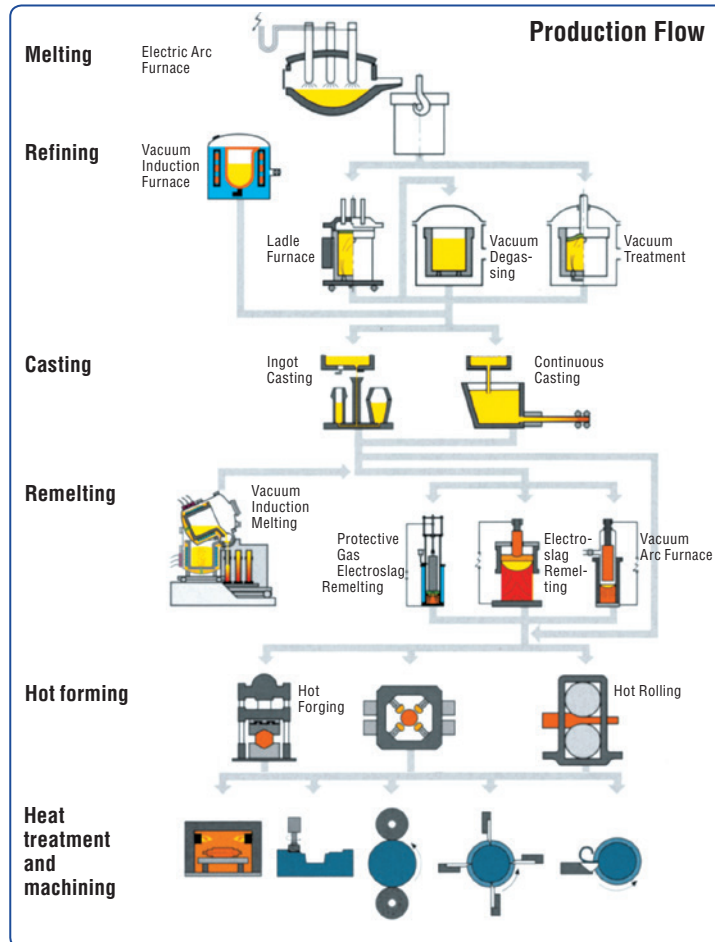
Production Flow

Melting

Electric Arc Furnace

Refining

Vacuum Induction Furnace

Ladle Furnace

Vacuum Degassing

Vacuum Treatment

Casting

Ingot Casting

Continuous Casting

Remelting

Vacuum Induction Melting

Protective Gas Electroslag Remelting

Electroslag Remelting

Vacuum Arc Furnace

Hot forming

Hot Forging

Hot Rolling

Heat treatment and machining